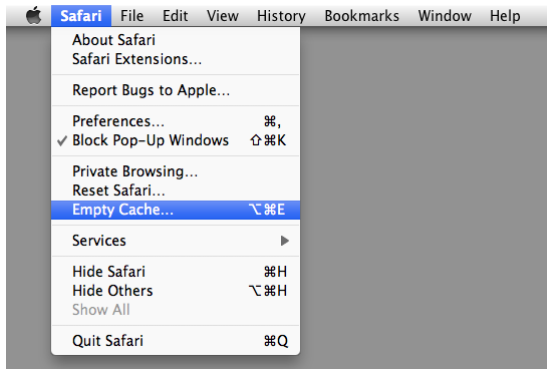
Safari File Edit View History Bookmarks Window Help

About Safari
Safari Extensions...

Report Bugs to Apple...

Preferences... ⌘,
✓ Block Pop-Up Windows ⇧⌘K

Private Browsing...
Reset Safari...
Empty Cache... ⌥⌘E

Services ▶

Hide Safari ⌘H
Hide Others ⌥⌘H
Show All

Quit Safari ⌘Q